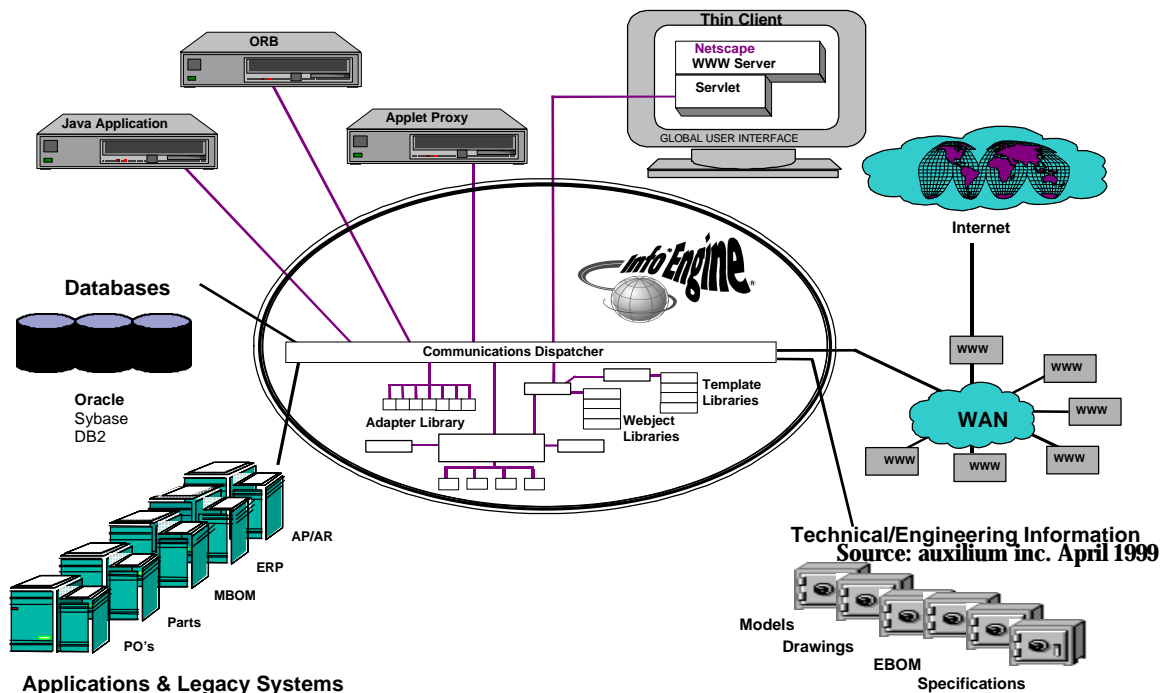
Thin Client
Netscape
WWW Server
Servlet
GLOBAL USER INTERFACE

ORB

Java Application

Applet Proxy

Internet

Info*Engine

Databases

Oracle
Sybase
DB2

Communications Dispatcher

Template Libraries

Webject Libraries

Adapter Library

www

www

www

WAN

www

www

www

AP/AR
ERP
MBOM
Parts
PO's

Applications & Legacy Systems

Technical/Engineering Information
Source: auxilium inc. April 1999

Models
Drawings
EBOM
Specifications